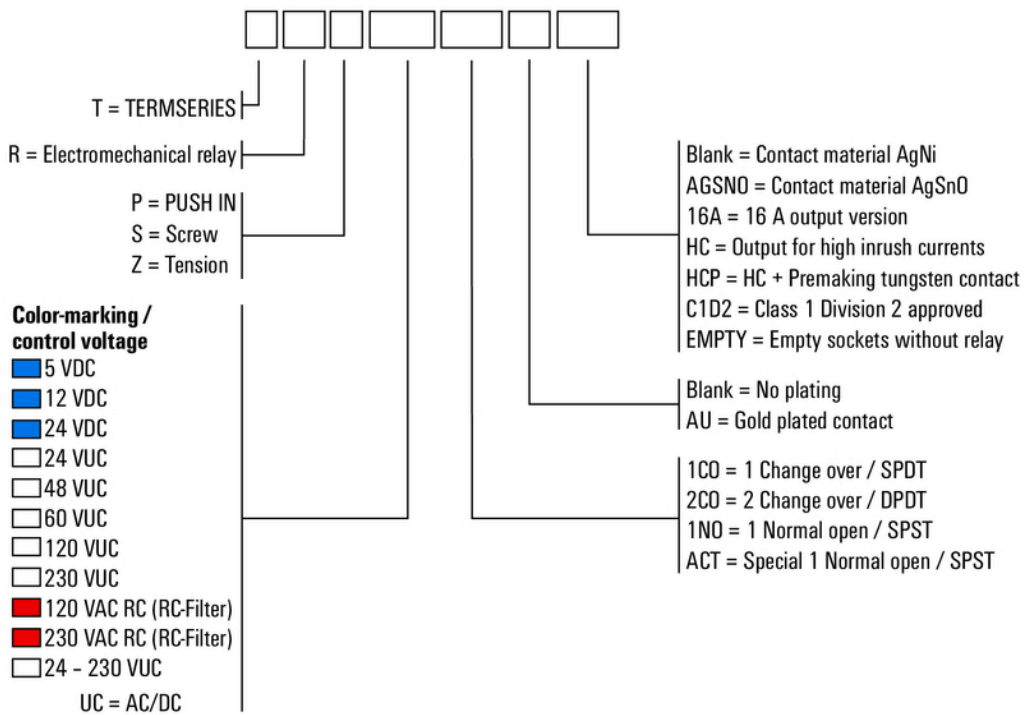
T = TERMSERIES

R = Electromechanical relay

P = PUSH IN
S = Screw
Z = Tension

Color-marking / control voltage
5 VDC
12 VDC
24 VDC
24 VUC
48 VUC
60 VUC
120 VUC
230 VUC
120 VAC RC (RC-Filter)
230 VAC RC (RC-Filter)
24 - 230 VUC
UC = AC/DC

Blank = Contact material AgNi
AGSNO = Contact material AgSnO
16A = 16 A output version
HC = Output for high inrush currents
HCP = HC + Premaking tungsten contact
C1D2 = Class 1 Division 2 approved
EMPTY = Empty sockets without relay

Blank = No plating
AU = Gold plated contact

1CO = 1 Change over / SPDT
2CO = 2 Change over / DPDT
1NO = 1 Normal open / SPST
ACT = Special 1 Normal open / SPST